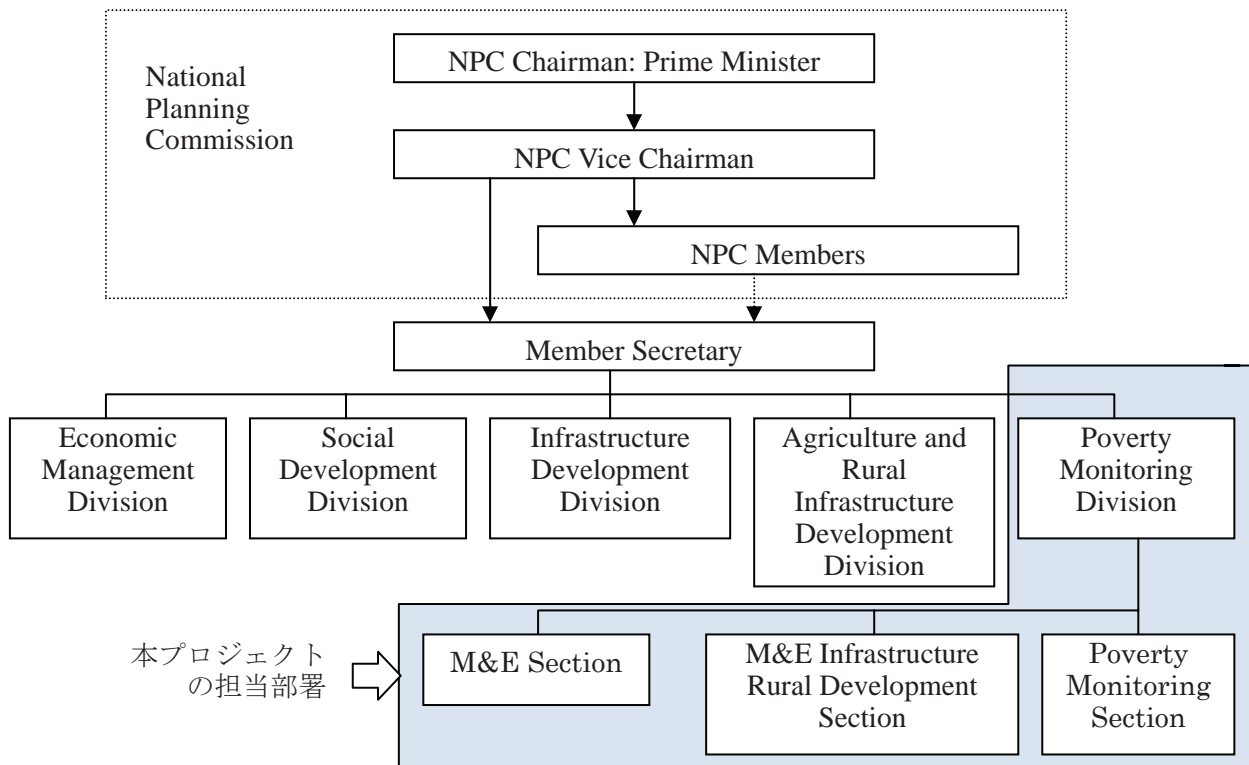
National Planning Commission

NPC Chairman: Prime Minister

NPC Vice Chairman

NPC Members

Member Secretary

Economic Management Division

Social Development Division

Infrastructure Development Division

Agriculture and Rural Infrastructure Development Division

Poverty Monitoring Division

本プロジェクトの担当部署

M&E Section

M&E Infrastructure Rural Development Section

Poverty Monitoring Section